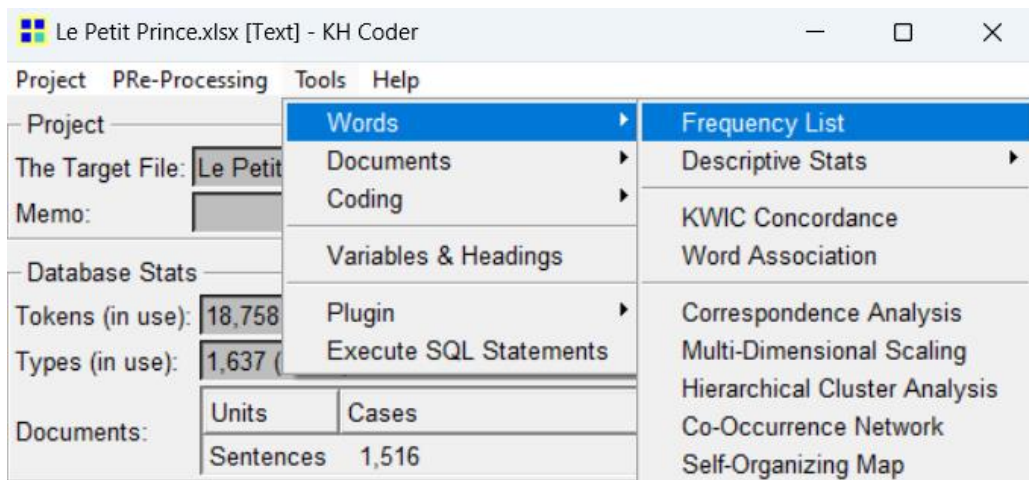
Le Petit Prince.xlsx [Text] - KH Coder

Project PRe-Processing Tools Help

Project
The Target File: Le Petit
Memo:

Database Stats
Tokens (in use): 18,758
Types (in use): 1,637 (

| Units | Cases |
|---|---|
| Sentences | 1,516 |

Documents:

Words
Documents
Coding
Variables & Headings
Plugin
Execute SQL Statements

Frequency List
Descriptive Stats
KWIC Concordance
Word Association
Correspondence Analysis
Multi-Dimensional Scaling
Hierarchical Cluster Analysis
Co-Occurrence Network
Self-Organizing Map